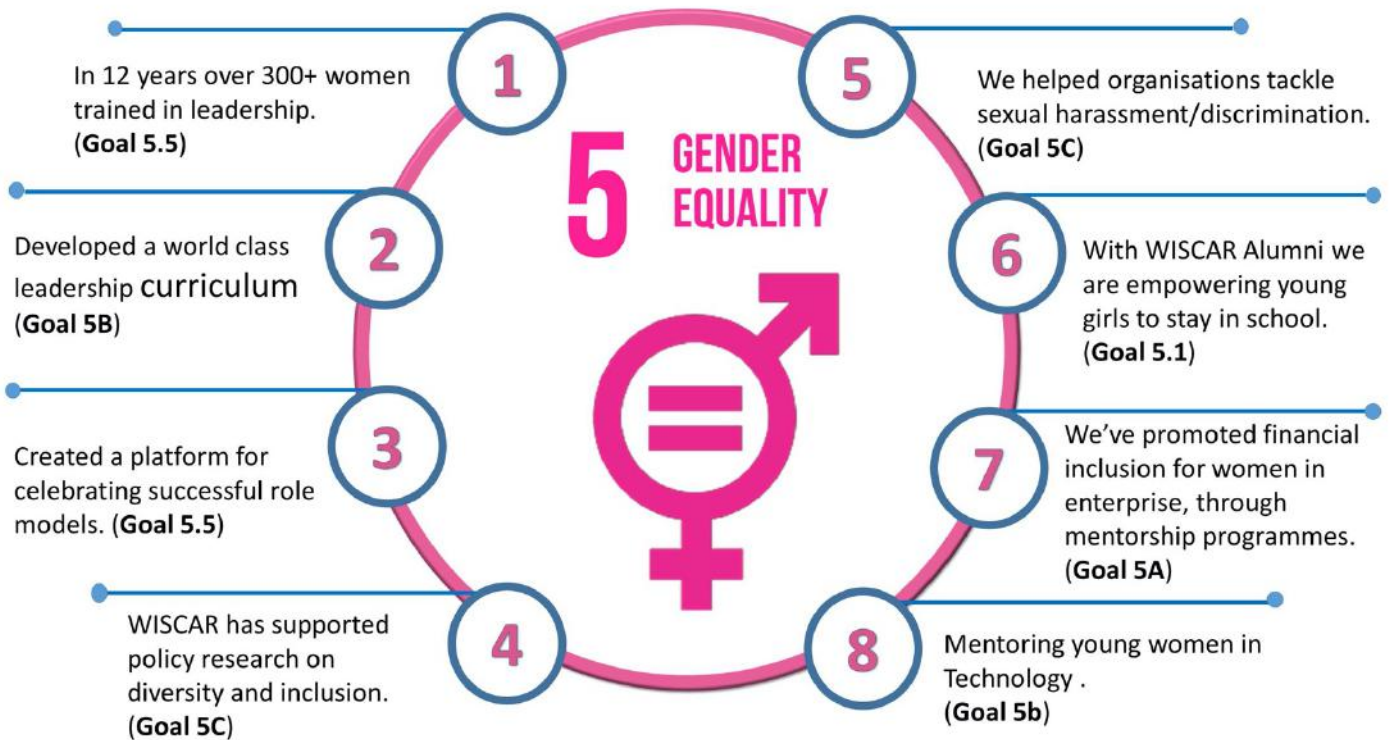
5 GENDER EQUALITY

1
In 12 years over 300+ women trained in leadership. (**Goal 5.5**)

2
Developed a world class leadership curriculum (**Goal 5B**)

3
Created a platform for celebrating successful role models. (**Goal 5.5**)

4
WISCAR has supported policy research on diversity and inclusion. (**Goal 5C**)

5
We helped organisations tackle sexual harassment/discrimination. (**Goal 5C**)

6
With WISCAR Alumni we are empowering young girls to stay in school. (**Goal 5.1**)

7
We've promoted financial inclusion for women in enterprise, through mentorship programmes. (**Goal 5A**)

8
Mentoring young women in Technology . (**Goal 5b**)